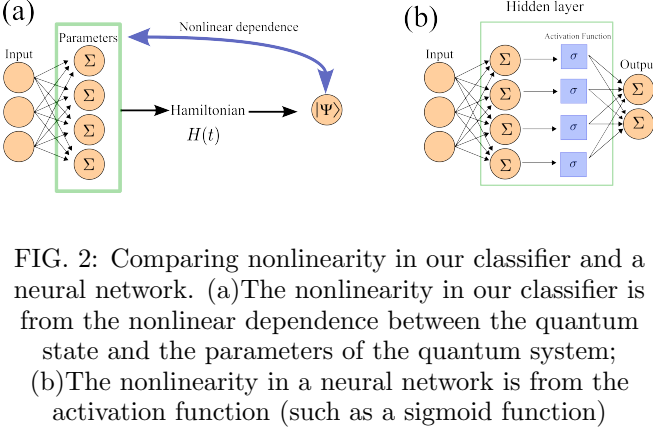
(a)

Nonlinear dependence

Input

Parameters

$\Sigma$

$\Sigma$

$\Sigma$

$\Sigma$

Hamiltonian

$H(t)$

$|\Psi\rangle$

(b)

Hidden layer

Input

$\Sigma$

$\Sigma$

$\Sigma$

$\Sigma$

Activation Function

$\sigma$

$\sigma$

$\sigma$

$\sigma$

Outpu

$\Sigma$

$\Sigma$

FIG. 2: Comparing nonlinearity in our classifier and a neural network. (a)The nonlinearity in our classifier is from the nonlinear dependence between the quantum state and the parameters of the quantum system; (b)The nonlinearity in a neural network is from the activation function (such as a sigmoid function)